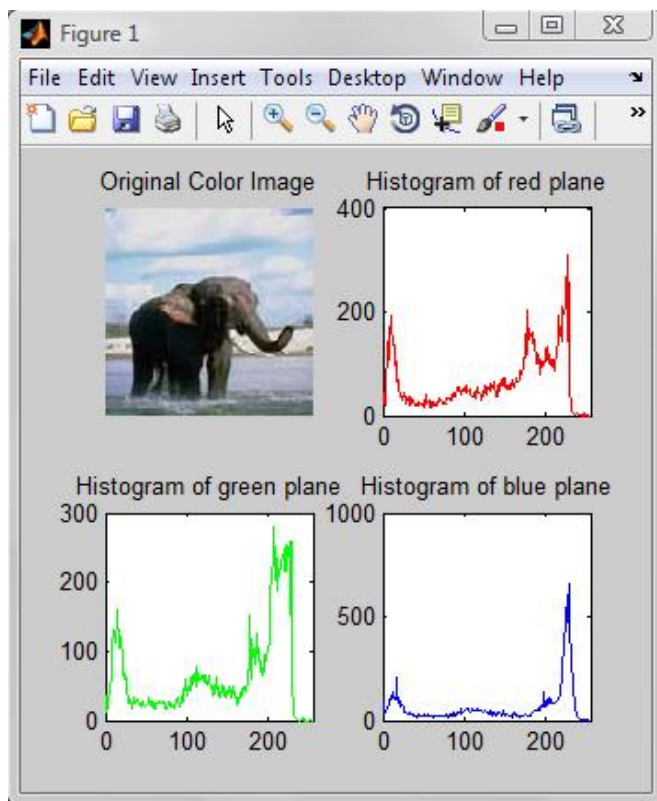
Figure 1

File Edit View Insert Tools Desktop Window Help

Original Color Image

Histogram of red plane

400
200
0
0 100 200

Histogram of green plane

300
200
100
0
0 100 200

Histogram of blue plane

1000
500
0
0 100 200